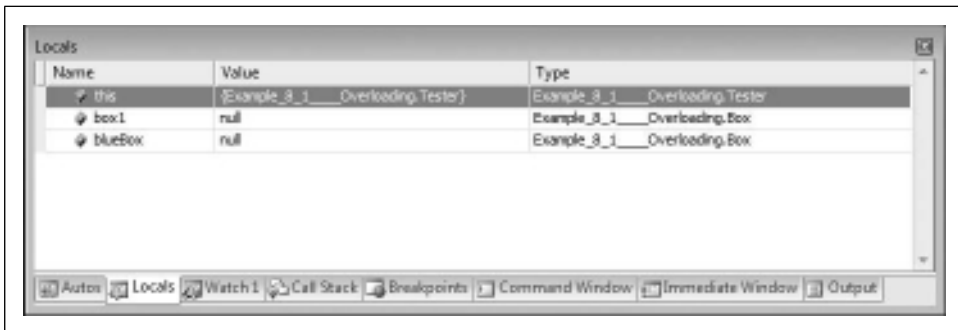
Locals

| Name | Value | Type |
|---|---|---|
| this | {Example_8_1____Overloading.Tester} | Example_8_1____Overloading.Tester |
| box1 | null | Example_8_1____Overloading.Box |
| blueBox | null | Example_8_1____Overloading.Box |

Autos | Locals | Watch 1 | Call Stack | Breakpoints | Command Window | Immediate Window | Output